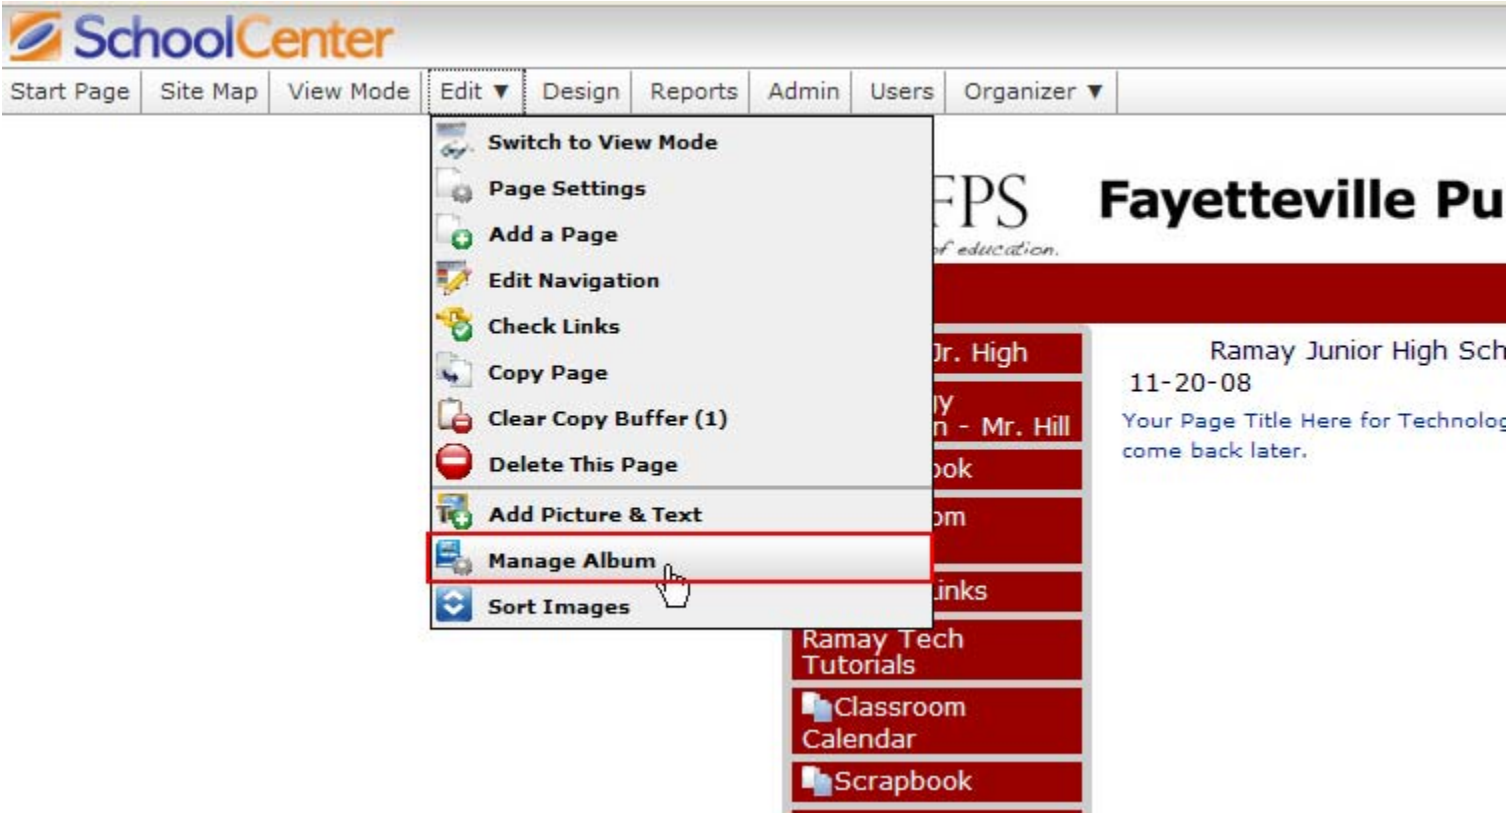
SchoolCenter

Start Page | Site Map | View Mode | Edit ▼ | Design | Reports | Admin | Users | Organizer ▼

Switch to View Mode
Page Settings
Add a Page
Edit Navigation
Check Links
Copy Page
Clear Copy Buffer (1)
Delete This Page
Add Picture & Text
Manage Album
Sort Images

FPS
f education.

Fayetteville Pu

Jr. High
y
n - Mr. Hill
ok
om
Links
Ramay Tech Tutorials
Classroom Calendar
Scrapbook

Ramay Junior High Sch
11-20-08
Your Page Title Here for Technolog
come back later.